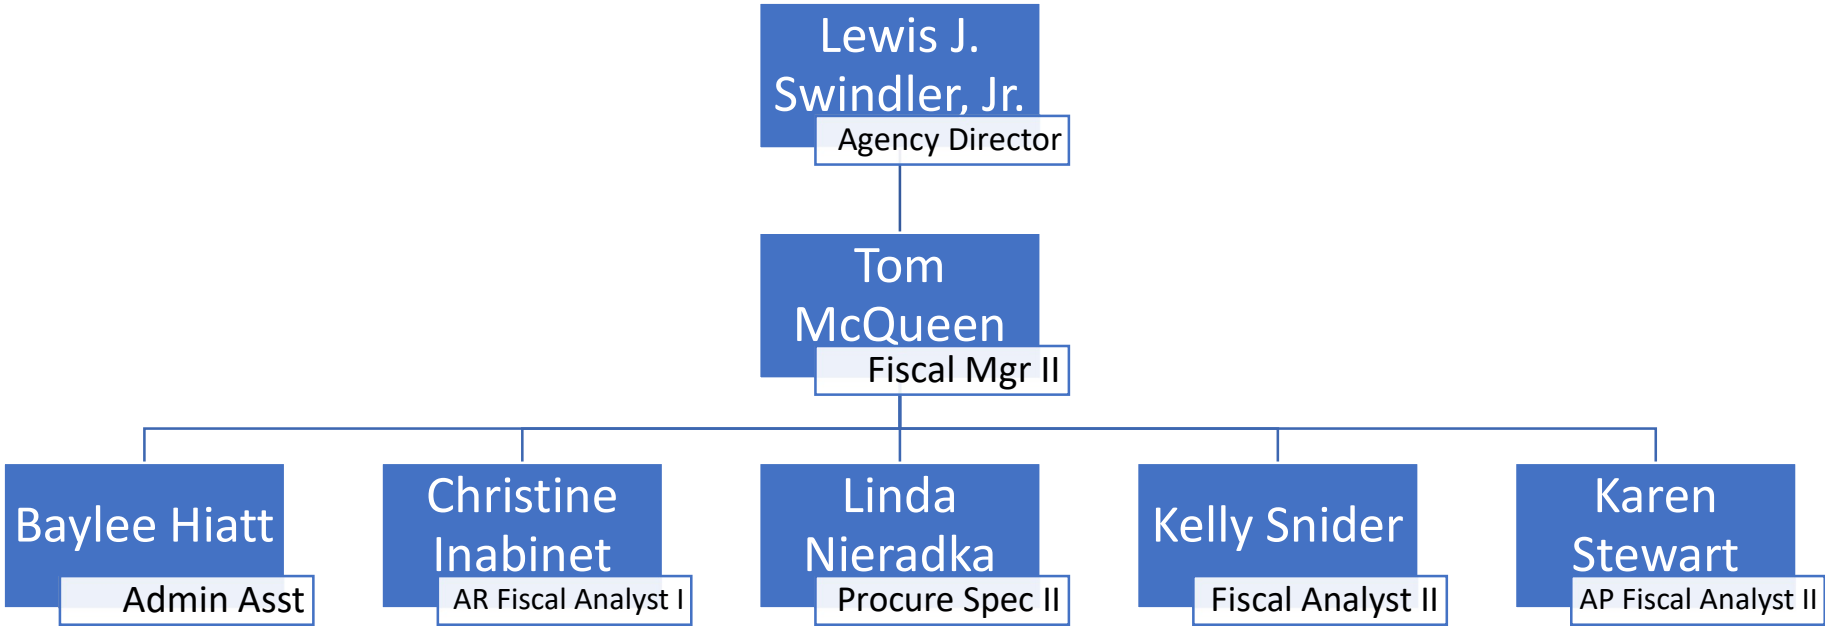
Lewis J. Swindler, Jr.
Agency Director

Tom McQueen
Fiscal Mgr II

Baylee Hiatt
Admin Asst

Christine Inabinet
AR Fiscal Analyst I

Linda Nieradka
Procure Spec II

Kelly Snider
Fiscal Analyst II

Karen Stewart
AP Fiscal Analyst II